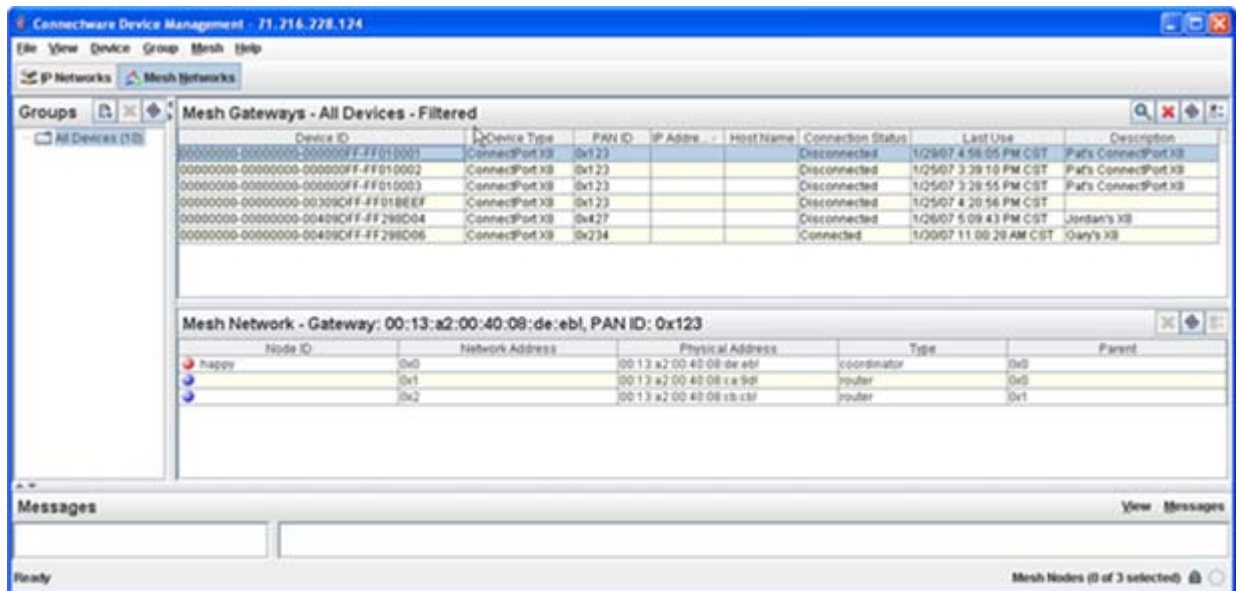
Connectware Device Management - 71.216.228.124

File View Device Group Mesh Help

IP Networks | Mesh Networks

Groups

All Devices (10)

Mesh Gateways - All Devices - Filtered

| Device ID | Device Type | PAN ID | IP Addre... | Host Name | Connection Status | Last Use | Description |
|---|---|---|---|---|---|---|---|
| 00000000-00000000-000000FF-FF010001 | ConnectPort X8 | 0x123 | | | Disconnected | 1/29/07 4:56:05 PM CST | Pat's ConnectPort X8 |
| 00000000-00000000-000000FF-FF010002 | ConnectPort X8 | 0x123 | | | Disconnected | 1/25/07 3:39:10 PM CST | Pat's ConnectPort X8 |
| 00000000-00000000-000000FF-FF010003 | ConnectPort X8 | 0x123 | | | Disconnected | 1/25/07 3:29:55 PM CST | Pat's ConnectPort X8 |
| 00000000-00000000-00309DFF-FF01BEEF | ConnectPort X8 | 0x123 | | | Disconnected | 1/25/07 4:20:56 PM CST | |
| 00000000-00000000-00409DFF-FF298D04 | ConnectPort X8 | 0x427 | | | Disconnected | 1/26/07 5:09:43 PM CST | Jordan's X8 |
| 00000000-00000000-00409DFF-FF298D06 | ConnectPort X8 | 0x234 | | | Connected | 1/30/07 11:00:20 AM CST | Gary's X8 |

Mesh Network - Gateway: 00:13:a2:00:40:08:de:ebl, PAN ID: 0x123

| Node ID | Network Address | Physical Address | Type | Parent |
|---|---|---|---|---|
| happy | 0x0 | 00:13:a2:00:40:08:de:ebf | coordinator | 0x0 |
| | 0x1 | 00:13:a2:00:40:08:ca:9df | router | 0x0 |
| | 0x2 | 00:13:a2:00:40:08:cb:cbf | router | 0x1 |

Messages

View Messages

Ready

Mesh Nodes (0 of 3 selected)